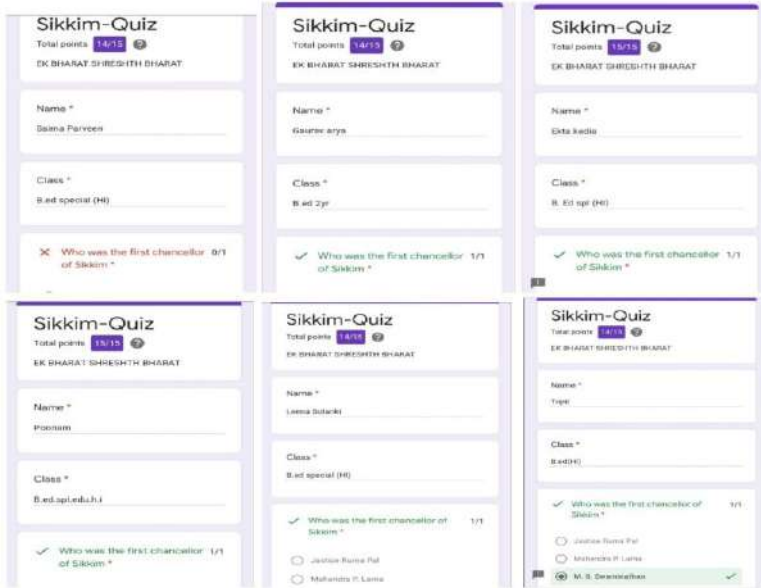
Sikkim-Quiz
Total points 14/15
EK BHARAT SHRESHTH BHARAT

Name *
Saima Parveen

Class *
B.ed special (HI)

Who was the first chancellor of Sikkim * 0/1

Sikkim-Quiz
Total points 14/15
EK BHARAT SHRESHTH BHARAT

Name *
Gaurav arya

Class *
B.ed 2yr

Who was the first chancellor of Sikkim * 1/1

Sikkim-Quiz
Total points 15/15
EK BHARAT SHRESHTH BHARAT

Name *
Ekta kedia

Class *
B. Ed spl (HI)

Who was the first chancellor of Sikkim * 1/1

Sikkim-Quiz
Total points 15/15
EK BHARAT SHRESHTH BHARAT

Name *
Poonam

Class *
B.ed.spl.edu.h.i

Who was the first chancellor of Sikkim * 1/1

Sikkim-Quiz
Total points 14/15
EK BHARAT SHRESHTH BHARAT

Name *
Leena Solanki

Class *
B.ed special (HI)

Who was the first chancellor of Sikkim * 1/1

Justice Ruma Pal

Mahendra P. Lama

Sikkim-Quiz
Total points 14/15
EK BHARAT SHRESHTH BHARAT

Name *
Tripti

Class *
B.ed(HI)

Who was the first chancellor of Sikkim * 1/1

Justice Ruma Pal

Mahendra P. Lama

M. S. Swaminathan